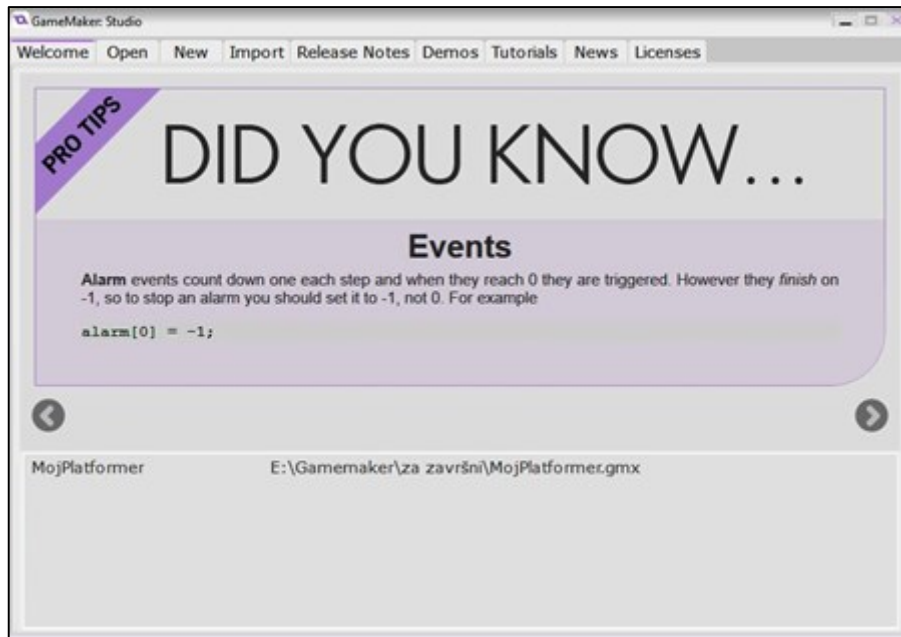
GameMaker: Studio

Welcome Open New Import Release Notes Demos Tutorials News Licenses

PRO TIPS

DID YOU KNOW...

Events

**Alarm** events count down one each step and when they reach 0 they are triggered. However they *finish* on -1, so to stop an alarm you should set it to -1, not 0. For example

alarm[0] = -1;

MojPlatformer E:\Gamemaker\za završni\MojPlatformer.gmx